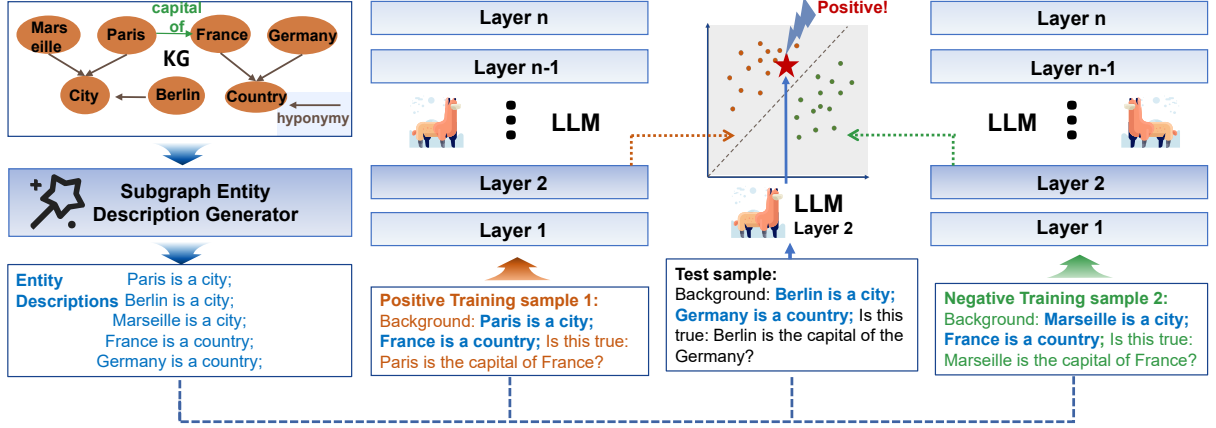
Marseille

Paris

capital of

France

Germany

KG

City

Berlin

Country

hyponymy

Subgraph Entity Description Generator

Entity Descriptions

Paris is a city;
Berlin is a city;
Marseille is a city;
France is a country;
Germany is a country;

Layer n

Layer n-1

LLM

Layer 2

Layer 1

Positive Training sample 1:
Background: **Paris is a city; France is a country;** Is this true: Paris is the capital of France?

Positive!

LLM
Layer 2

Test sample:
Background: **Berlin is a city; Germany is a country;** Is this true: Berlin is the capital of the Germany?

Layer n

Layer n-1

LLM

Layer 2

Layer 1

Negative Training sample 2:
Background: **Marseille is a city; France is a country;** Is this true: Marseille is the capital of France?